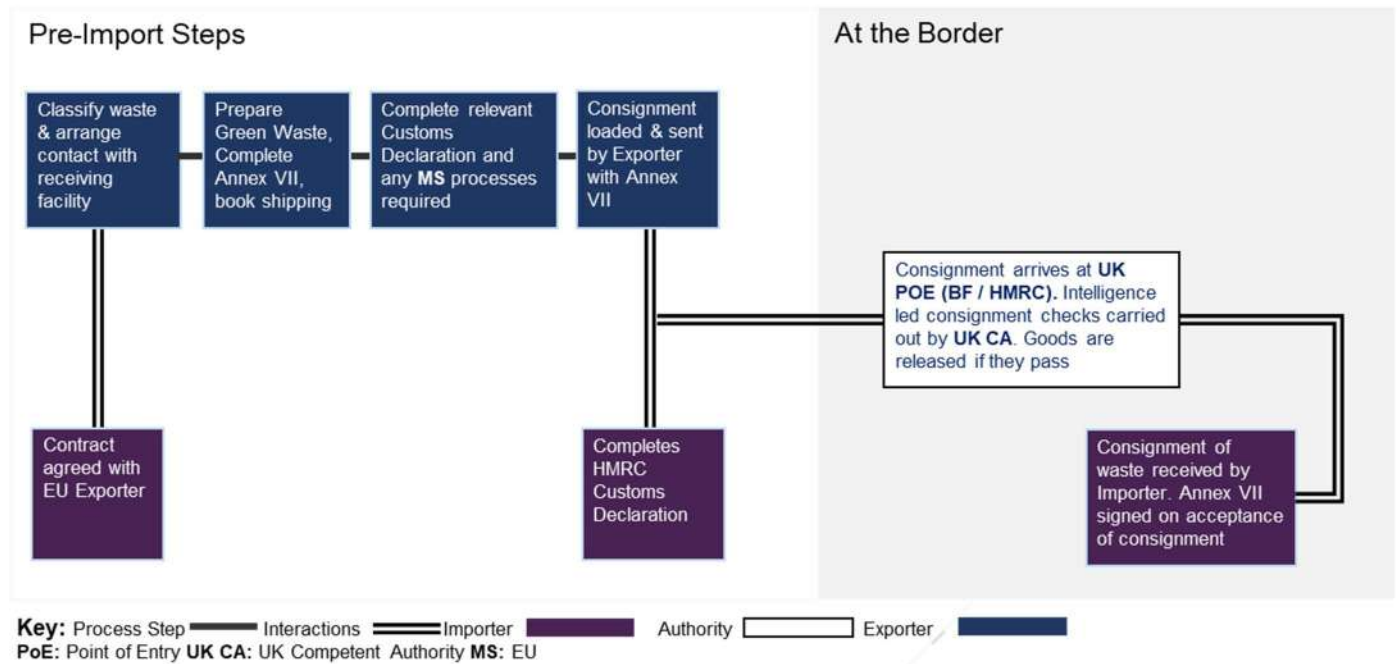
Pre-Import Steps

At the Border

Classify waste & arrange contact with receiving facility

Prepare Green Waste, Complete Annex VII, book shipping

Complete relevant Customs Declaration and any **MS** processes required

Consignment loaded & sent by Exporter with Annex VII

Consignment arrives at **UK POE (BF / HMRC).** Intelligence led consignment checks carried out by **UK CA**. Goods are released if they pass

Contract agreed with EU Exporter

Completes HMRC Customs Declaration

Consignment of waste received by Importer. Annex VII signed on acceptance of consignment

**Key:** Process Step Interactions Importer Authority Exporter
**PoE:** Point of Entry **UK CA:** UK Competent Authority **MS:** EU